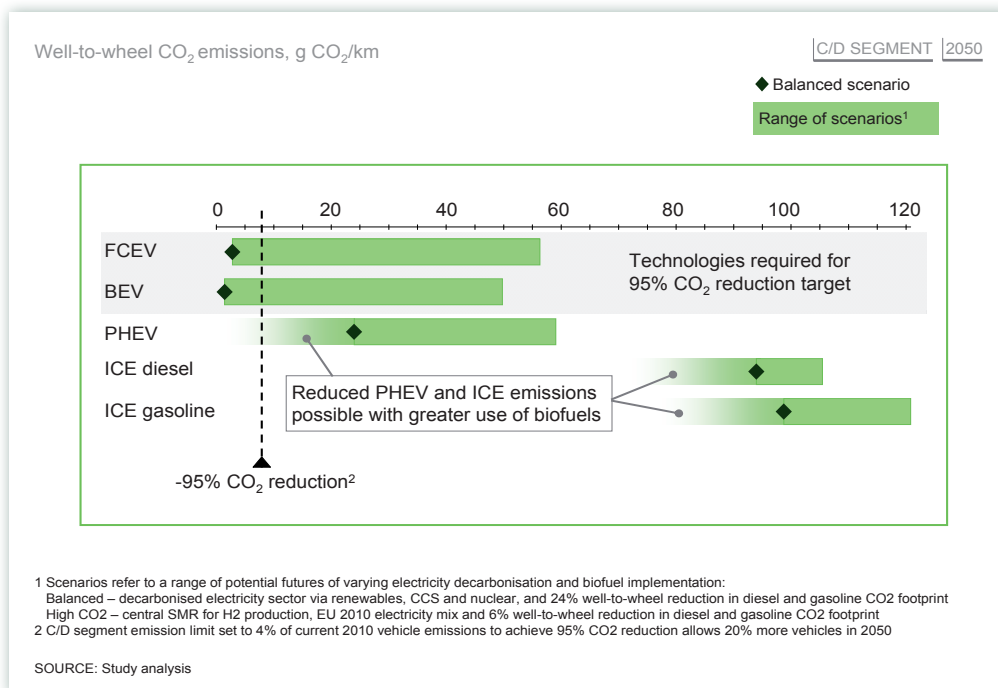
Well-to-wheel $CO_2$ emissions, g $CO_2$/km

C/D SEGMENT | 2050

Balanced scenario

Range of scenarios$^1$

0 20 40 60 80 100 120

FCEV

BEV

Technologies required for 95% $CO_2$ reduction target

PHEV

ICE diesel

ICE gasoline

Reduced PHEV and ICE emissions possible with greater use of biofuels

-95% $CO_2$ reduction$^2$

1 Scenarios refer to a range of potential futures of varying electricity decarbonisation and biofuel implementation:
Balanced – decarbonised electricity sector via renewables, CCS and nuclear, and 24% well-to-wheel reduction in diesel and gasoline CO2 footprint
High CO2 – central SMR for H2 production, EU 2010 electricity mix and 6% well-to-wheel reduction in diesel and gasoline CO2 footprint
2 C/D segment emission limit set to 4% of current 2010 vehicle emissions to achieve 95% CO2 reduction allows 20% more vehicles in 2050

SOURCE: Study analysis